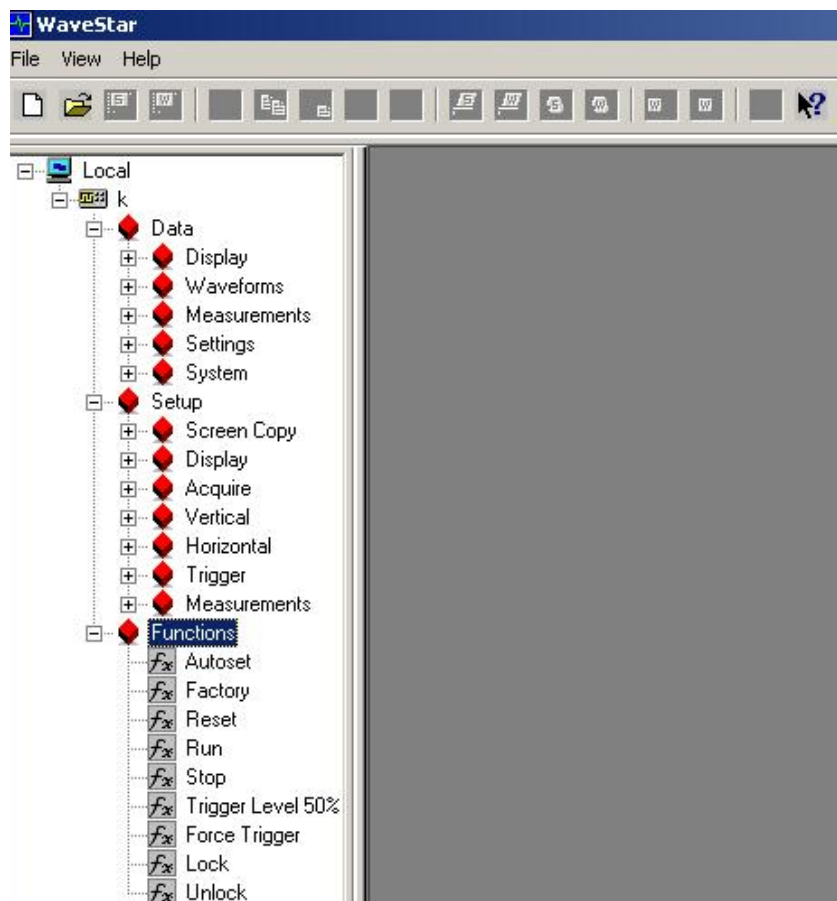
WaveStar

File View Help

Local
k
Data
Display
Waveforms
Measurements
Settings
System
Setup
Screen Copy
Display
Acquire
Vertical
Horizontal
Trigger
Measurements
Functions
Autoset
Factory
Reset
Run
Stop
Trigger Level 50%
Force Trigger
Lock
Unlock